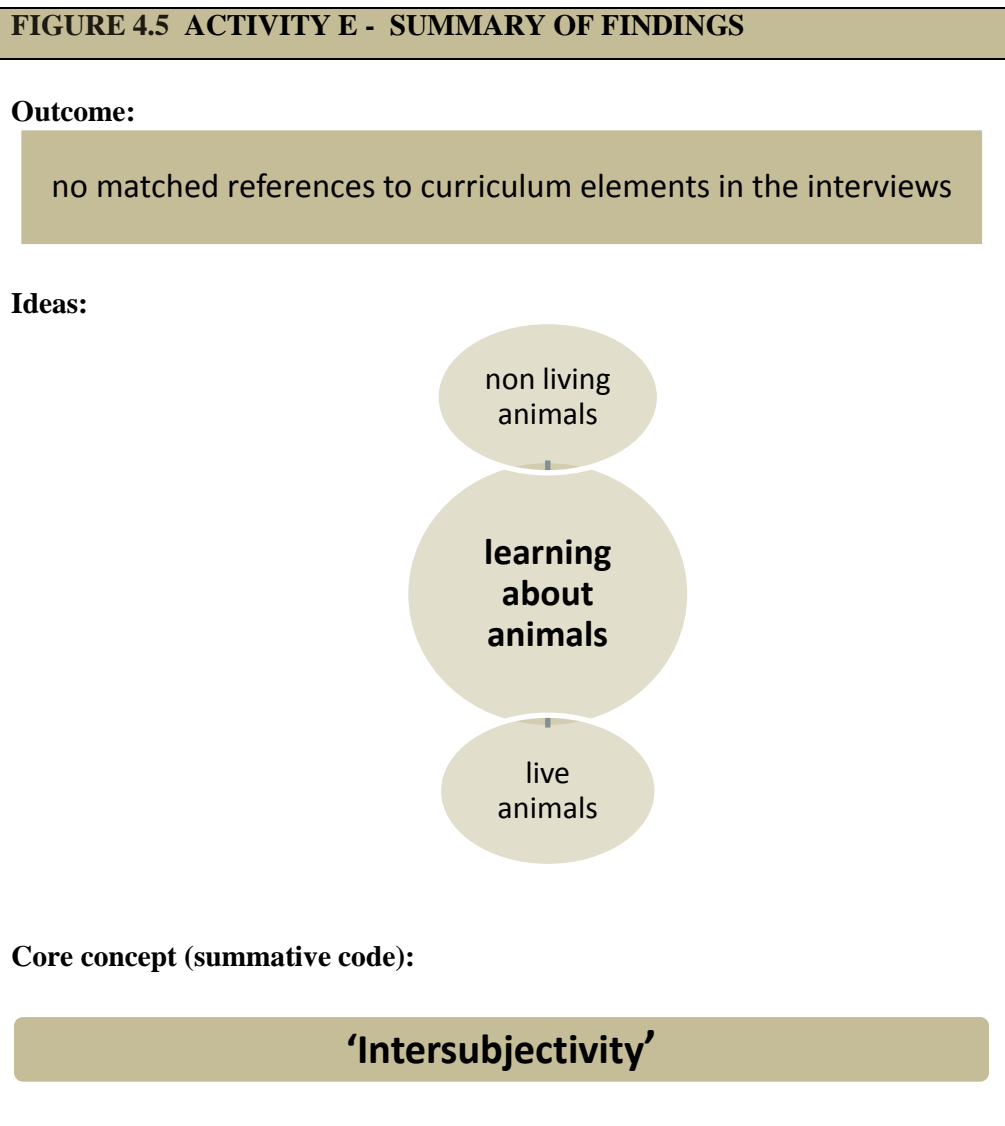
FIGURE 4.5 ACTIVITY E - SUMMARY OF FINDINGS

Outcome:

no matched references to curriculum elements in the interviews

Ideas:

non living animals

learning about animals

live animals

Core concept (summative code):

'Intersubjectivity'